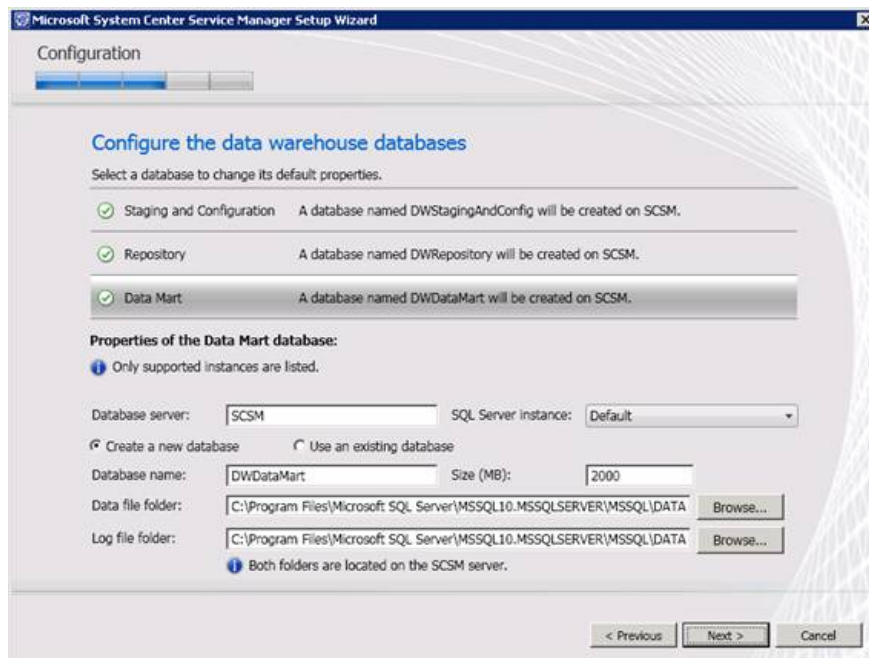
Microsoft System Center Service Manager Setup Wizard

Configuration

Configure the data warehouse databases

Select a database to change its default properties.

Staging and Configuration A database named DWStagingAndConfig will be created on SCSM.

Repository A database named DWRepository will be created on SCSM.

Data Mart A database named DWDataMart will be created on SCSM.

Properties of the Data Mart database:

Only supported instances are listed.

Database server: SCSM SQL Server instance: Default

Create a new database Use an existing database

Database name: DWDataMart Size (MB): 2000

Data file folder: C:\Program Files\Microsoft SQL Server\MSSQL10.MSSQLSERVER\MSSQL\DATA Browse...

Log file folder: C:\Program Files\Microsoft SQL Server\MSSQL10.MSSQLSERVER\MSSQL\DATA Browse...

Both folders are located on the SCSM server.

< Previous Next > Cancel